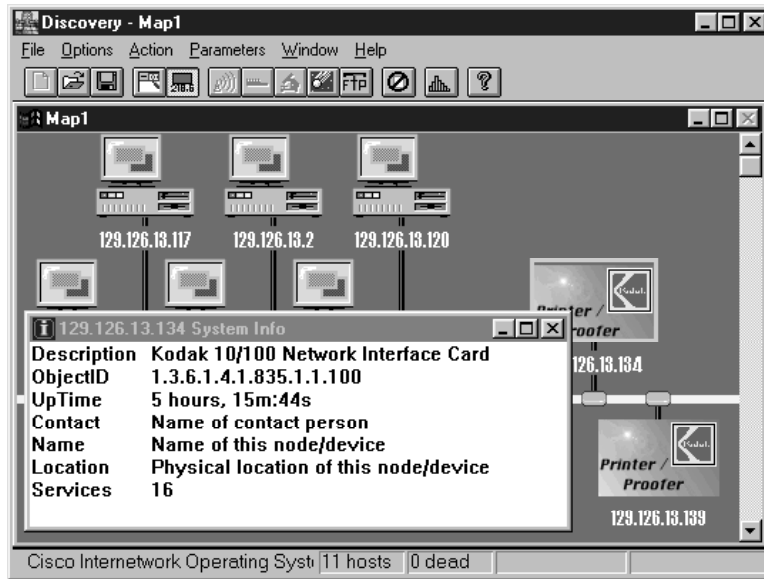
Discovery - Map1

File Options Action Parameters Window Help

FTP

Map1

129.126.13.117

129.126.13.2

129.126.13.120

Printer / Proofer

126.13.134

Kodak

129.126.13.134 System Info

| | |
|---|---|
| Description | Kodak 10/100 Network Interface Card |
| ObjectID | 1.3.6.1.4.1.835.1.1.100 |
| UpTime | 5 hours, 15m:44s |
| Contact | Name of contact person |
| Name | Name of this node/device |
| Location | Physical location of this node/device |
| Services | 16 |

Printer / Proofer

Kodak

129.126.13.139

Cisco Internetwork Operating Syst 11 hosts 0 dead